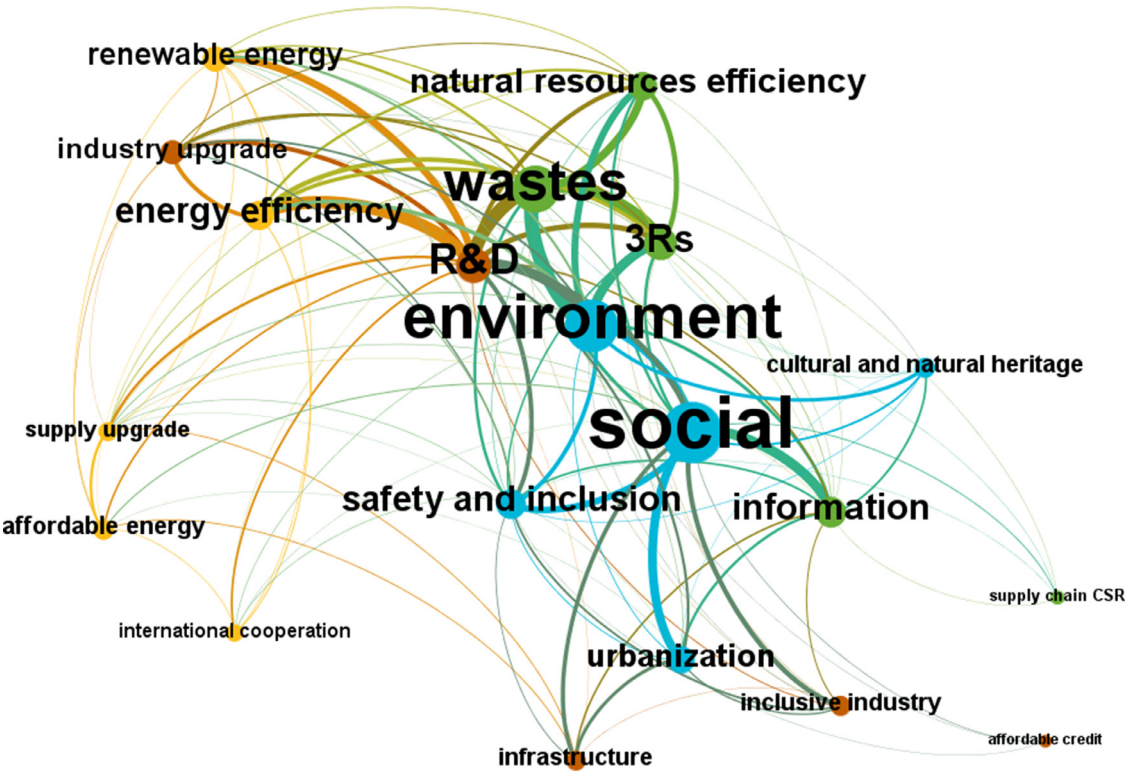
renewable energy
natural resources efficiency
industry upgrade
wastes
energy efficiency
3Rs
R&D
environment
cultural and natural heritage
social
supply upgrade
safety and inclusion
information
affordable energy
supply chain CSR
international cooperation
urbanization
inclusive industry
affordable credit
infrastructure